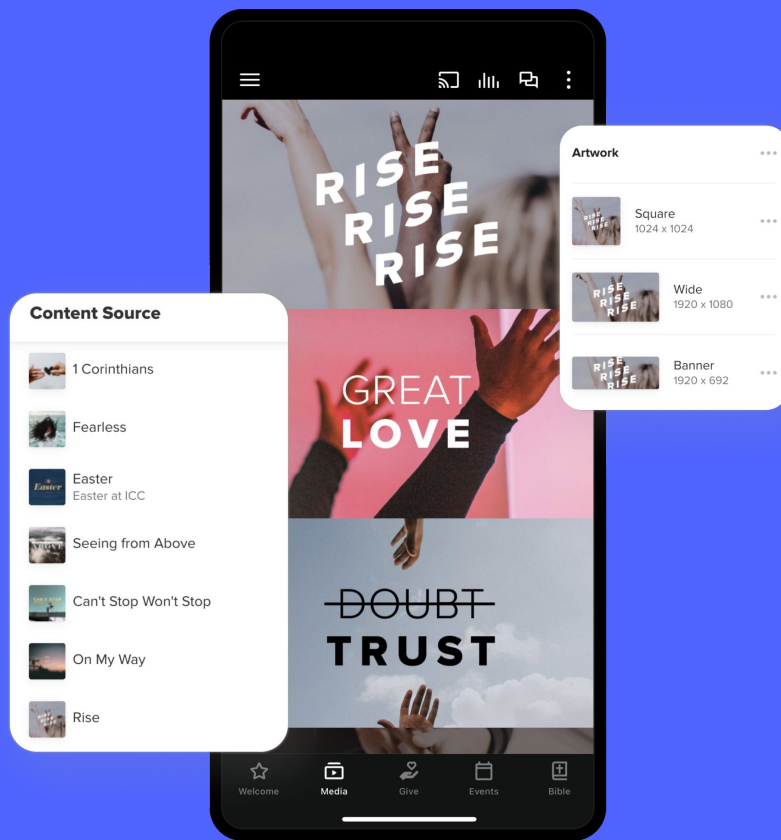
Content Source

1 Corinthians

Fearless

Easter
Easter at ICC

Seeing from Above

Can't Stop Won't Stop

On My Way

Rise

RISE RISE RISE

GREAT LOVE

DOUBT TRUST

Artwork

Square
1024 x 1024

Wide
1920 x 1080

Banner
1920 x 692

Welcome Media Give Events Bible